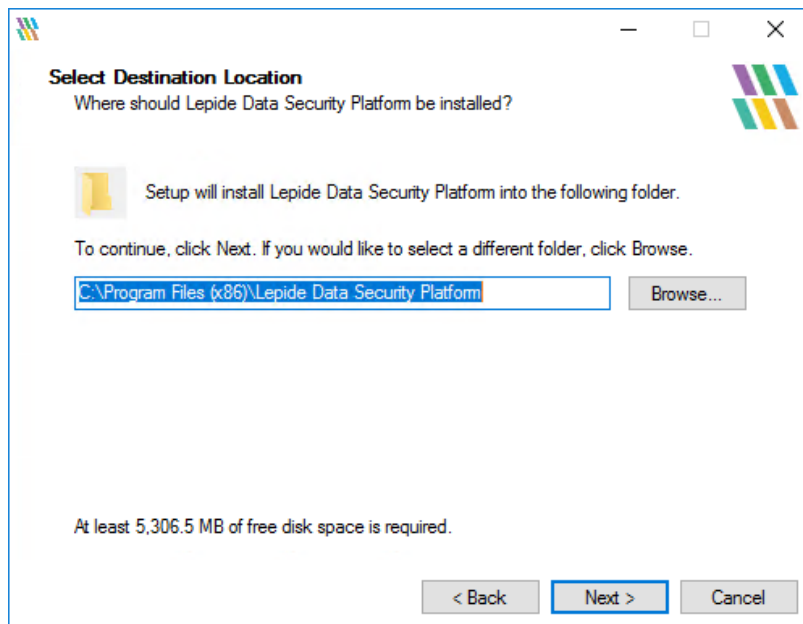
Select Destination Location
Where should Lepide Data Security Platform be installed?

Setup will install Lepide Data Security Platform into the following folder.

To continue, click Next. If you would like to select a different folder, click Browse.

C:\Program Files (x86)\Lepide Data Security Platform

Browse...

At least 5,306.5 MB of free disk space is required.

< Back

Next >

Cancel